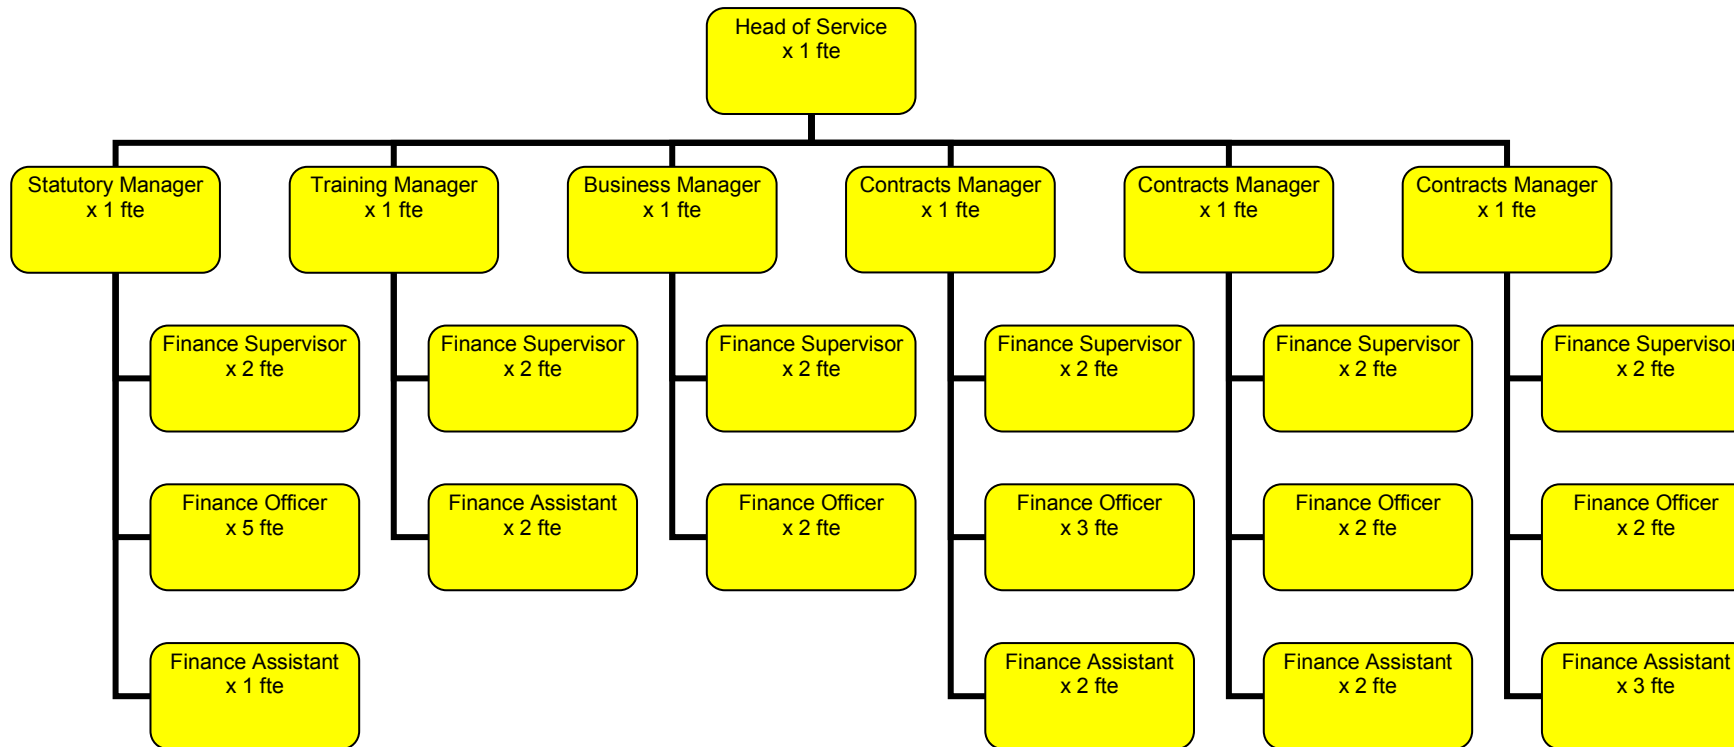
Head of Service
x 1 fte

Statutory Manager
x 1 fte

Finance Supervisor
x 2 fte

Finance Officer
x 5 fte

Finance Assistant
x 1 fte

Training Manager
x 1 fte

Finance Supervisor
x 2 fte

Finance Assistant
x 2 fte

Business Manager
x 1 fte

Finance Supervisor
x 2 fte

Finance Officer
x 2 fte

Contracts Manager
x 1 fte

Finance Supervisor
x 2 fte

Finance Officer
x 3 fte

Finance Assistant
x 2 fte

Contracts Manager
x 1 fte

Finance Supervisor
x 2 fte

Finance Officer
x 2 fte

Finance Assistant
x 2 fte

Contracts Manager
x 1 fte

Finance Supervisor
x 2 fte

Finance Officer
x 2 fte

Finance Assistant
x 3 fte